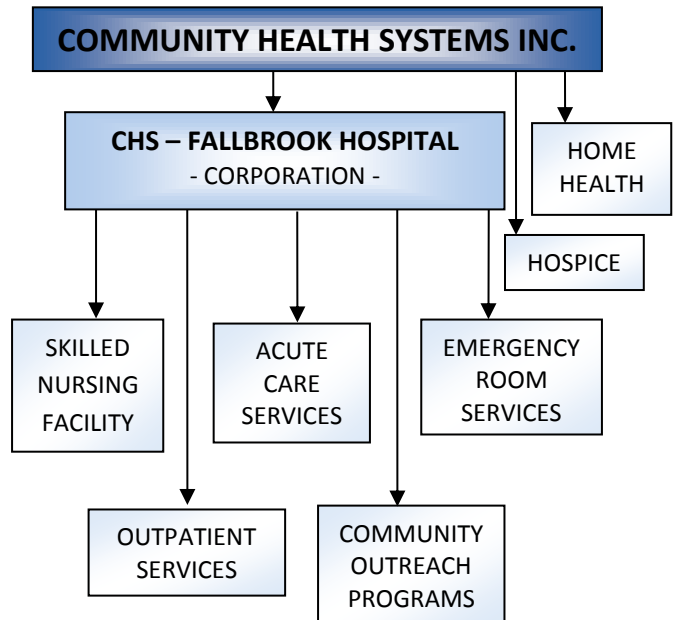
COMMUNITY HEALTH SYSTEMS INC.

CHS – FALLBROOK HOSPITAL
- CORPORATION -

HOME HEALTH

HOSPICE

SKILLED NURSING FACILITY

ACUTE CARE SERVICES

EMERGENCY ROOM SERVICES

OUTPATIENT SERVICES

COMMUNITY OUTREACH PROGRAMS